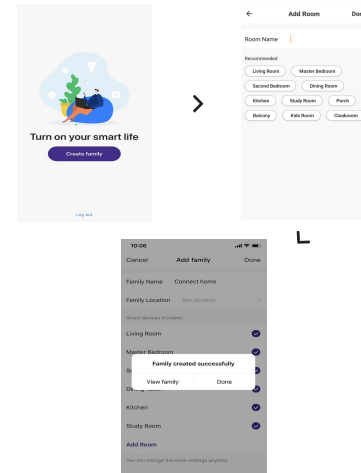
Turn on your smart life

Create family

Log out

Add Room

Do

Room Name

Recommended

Living Room

Master Bedroom

Second Bedroom

Dining Room

Kitchen

Study Room

Porch

Balcony

Kids Room

Cloakroom

10:06

Cancel

Add family

Done

Family Name

Connect home

Family Location

Set location

Smart devices in rooms:

Living Room

Master Bedroom

Se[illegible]

Di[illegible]

Kitchen

Study Room

Add Room

You can change the room settings anytime

Family created successfully

View family

Done